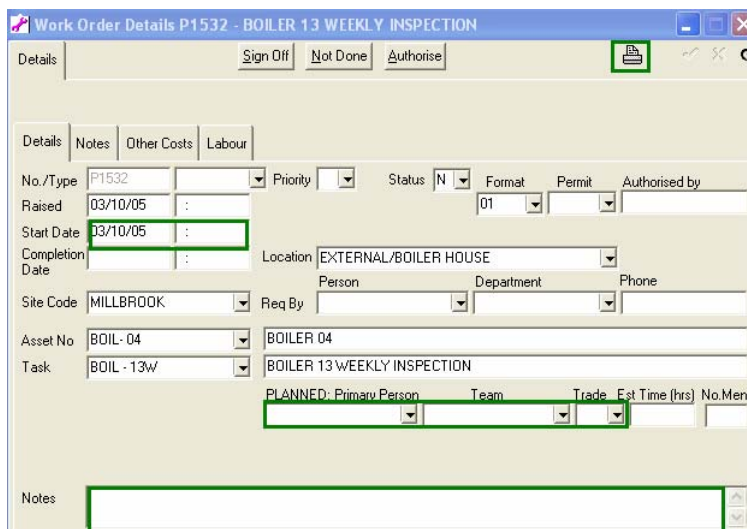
Work Order Details P1532 - BOILER 13 WEEKLY INSPECTION

Details

Sign Off | Not Done | Authorise

Details | Notes | Other Costs | Labour

No./Type P1532
Priority
Status N
Format 01
Permit
Authorised by
Raised 03/10/05 :
Start Date 03/10/05 :
Completion Date :
Location EXTERNAL/BOILER HOUSE
Person
Department
Phone
Site Code MILLBROOK
Req By
Asset No BOIL- 04
BOILER 04
Task BOIL - 13W
BOILER 13 WEEKLY INSPECTION
PLANNED: Primary Person
Team
Trade
Est Time (hrs)
No.Men

Notes